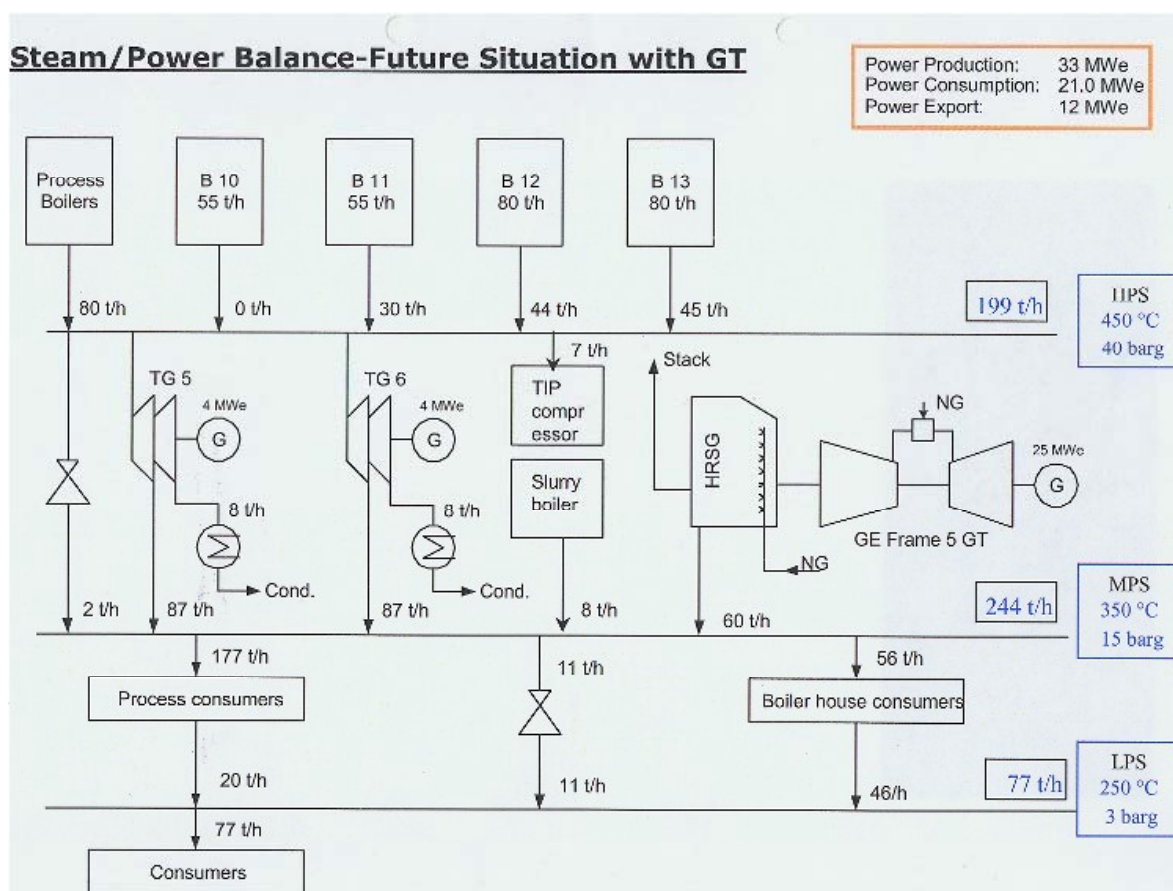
Steam/Power Balance-Future Situation with GT

Power Production: 33 MWe
Power Consumption: 21.0 MWe
Power Export: 12 MWe

Process Boilers

B 10
55 t/h

B 11
55 t/h

B 12
80 t/h

B 13
80 t/h

80 t/h
0 t/h
30 t/h
44 t/h
45 t/h

199 t/h

HPS
450 °C
40 barg

7 t/h
Stack
TG 5
4 MWe
G
TG 6
4 MWe
G
TIP compr essor
NG
HRSG
25 MWe
G
Slurry boiler
8 t/h
8 t/h
GE Frame 5 GT
Cond.
Cond.
NG

2 t/h
87 t/h
87 t/h
8 t/h
60 t/h

244 t/h

MPS
350 °C
15 barg

177 t/h
11 t/h
56 t/h

Process consumers
Boiler house consumers

20 t/h
11 t/h
46/h

77 t/h

LPS
250 °C
3 barg

77 t/h

Consumers